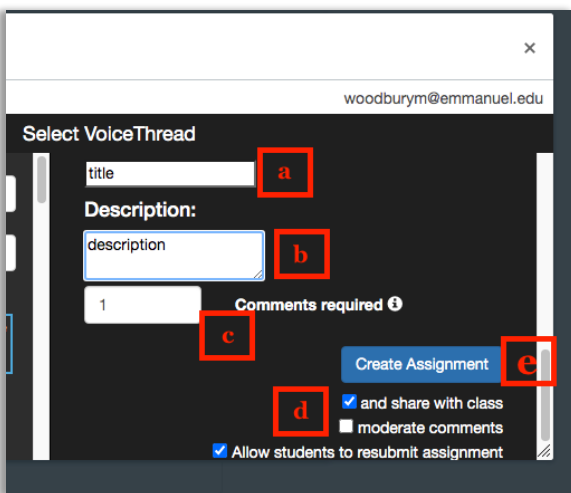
×

woodburym@emmanuel.edu

Select VoiceThread

title

a

Description:

description

b

1

Comments required ℹ

c

Create Assignment

e

d

☑ and share with class

☐ moderate comments

☑ Allow students to resubmit assignment